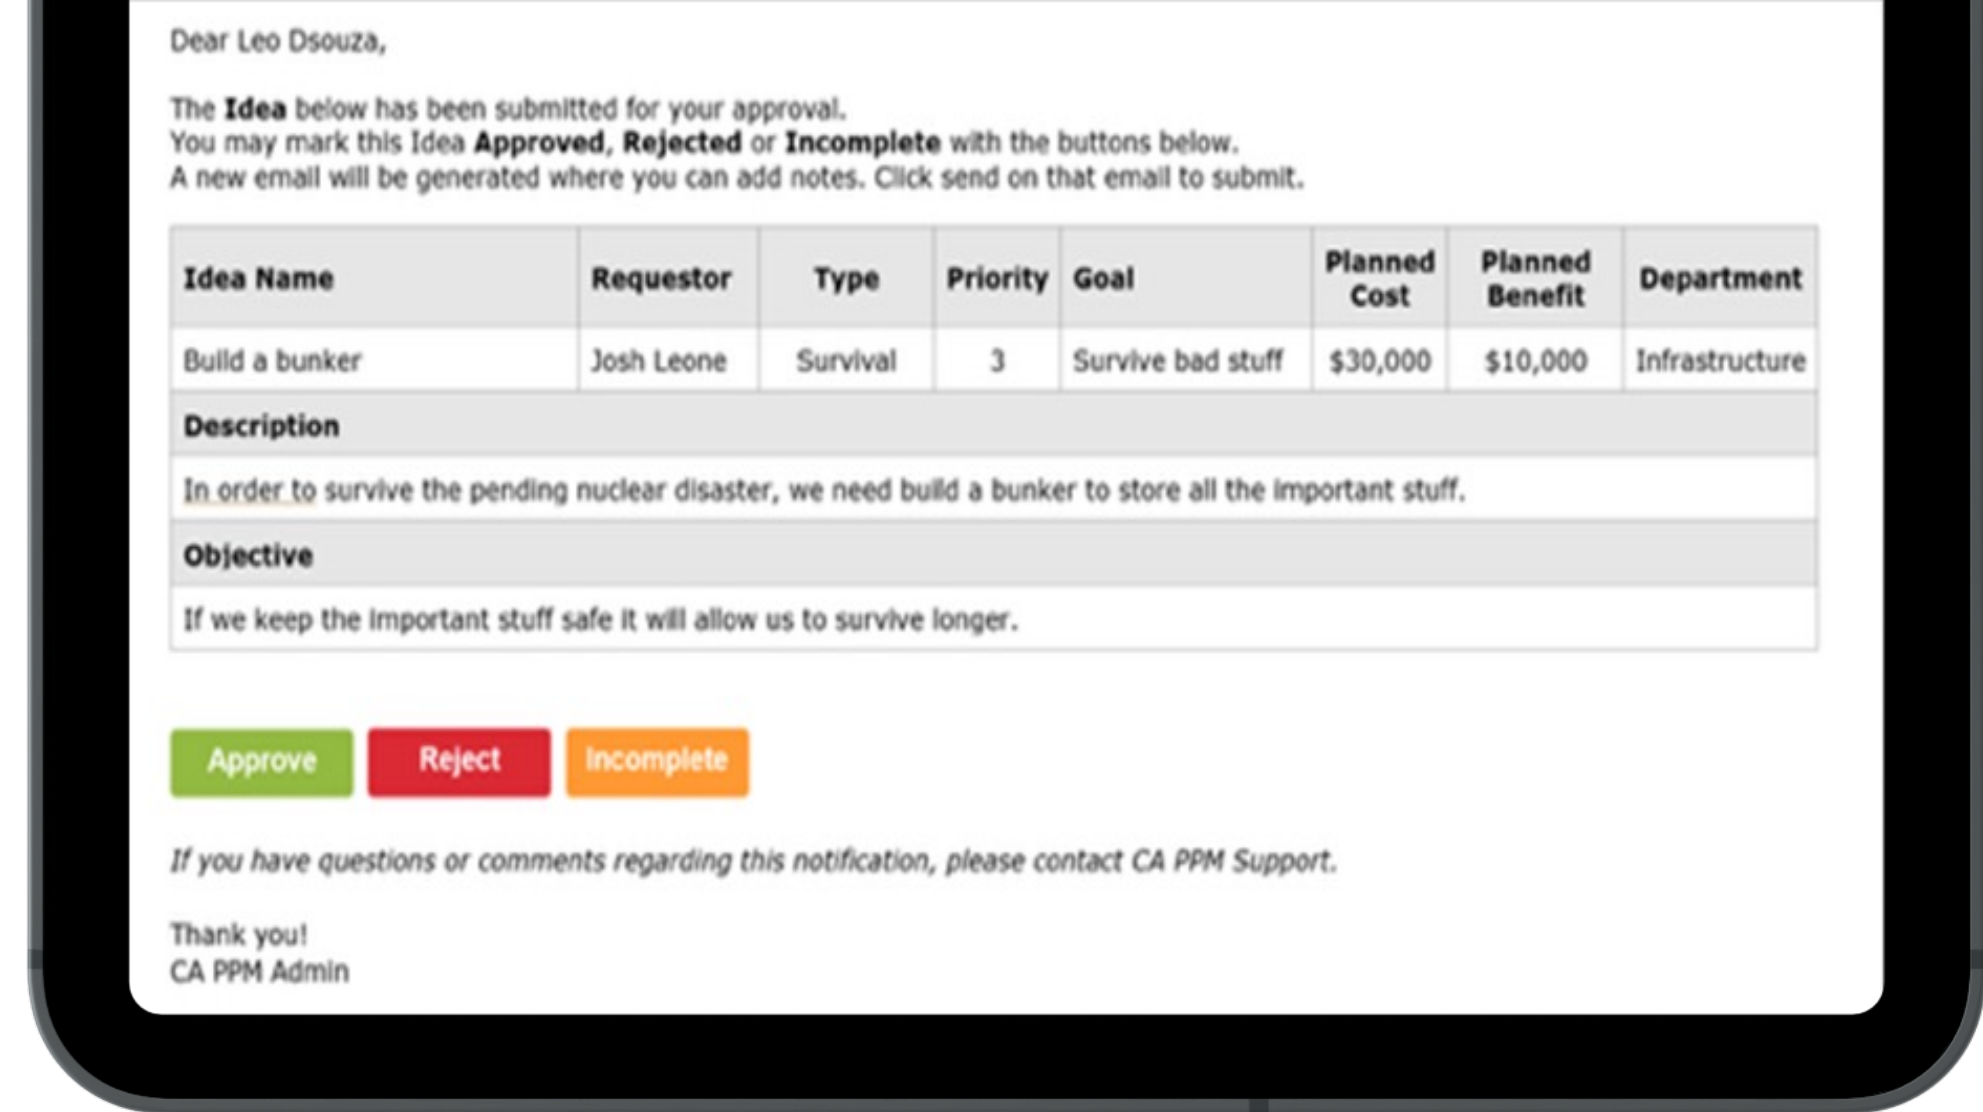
Dear Leo Dsouza,

The Idea below has been submitted for your approval.
You may mark this Idea Approved, Rejected or Incomplete with the buttons below.
A new email will be generated where you can add notes. Click send on that email to submit.

| Idea Name | Requestor | Type | Priority | Goal | Planned Cost | Planned Benefit | Department |
|---|---|---|---|---|---|---|---|
| Build a bunker | Josh Leone | Survival | 3 | Survive bad stuff | \$30,000 | \$10,000 | Infrastructure |
| Description | | | | | | | |
| In order to survive the pending nuclear disaster, we need build a bunker to store all the important stuff. | | | | | | | |
| Objective | | | | | | | |
| If we keep the important stuff safe it will allow us to survive longer. | | | | | | | |

Approve Reject Incomplete

If you have questions or comments regarding this notification, please contact CA PPM Support.

Thank you!
CA PPM Admin